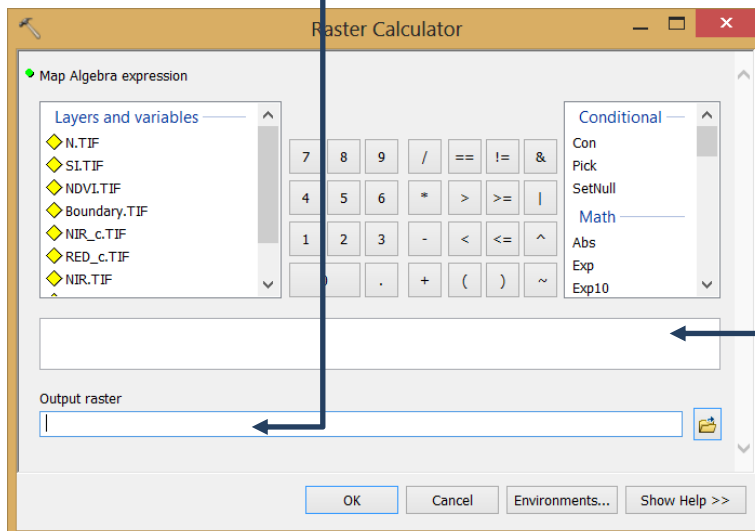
Raster Calculator

Map Algebra expression

Layers and variables
N.TIF
SI.TIF
NDVI.TIF
Boundary.TIF
NIR_c.TIF
RED_c.TIF
NIR.TIF

| 7 | 8 | 9 | / | == | != | & |
|---|---|---|---|---|---|---|
| 4 | 5 | 6 | * | > | >= | \| |
| 1 | 2 | 3 | - | < | <= | ^ |
| 0 | | . | + | ( | ) | ~ |

Conditional
Con
Pick
SetNull
Math
Abs
Exp
Exp10

Output raster

OK
Cancel
Environments...
Show Help >>